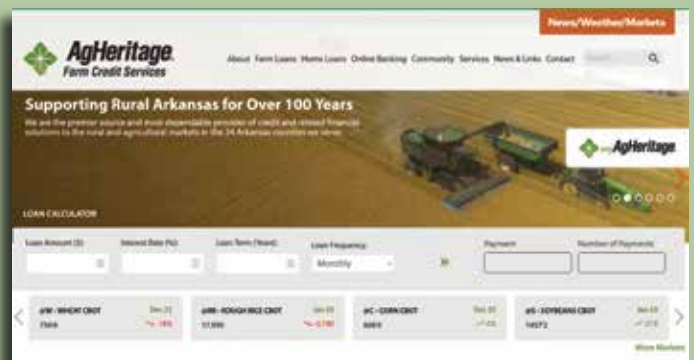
News/Weather/Markets

AgHeritage Farm Credit Services

About Farm Loans Home Loans Online Banking Community Services News & Links Contact

Supporting Rural Arkansas for Over 100 Years

We are the premier source and most dependable provider of credit and related financial solutions to the rural and agricultural markets in the 24 Arkansas counties we serve.

AgHeritage

LOAN CALCULATOR

Loan Amount ($) Interest Rate (%) Loan Term (Years) Loan Frequency Monthly Payment Number of Payments

@W - WHEAT CBOT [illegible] 7504 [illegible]

@RR - ROUGH RICE CBOT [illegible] 17.000 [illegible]

@C - CORN CBOT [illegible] 6003 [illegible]

@S - SOYBEANS CBOT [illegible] 14572 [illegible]

More Markets